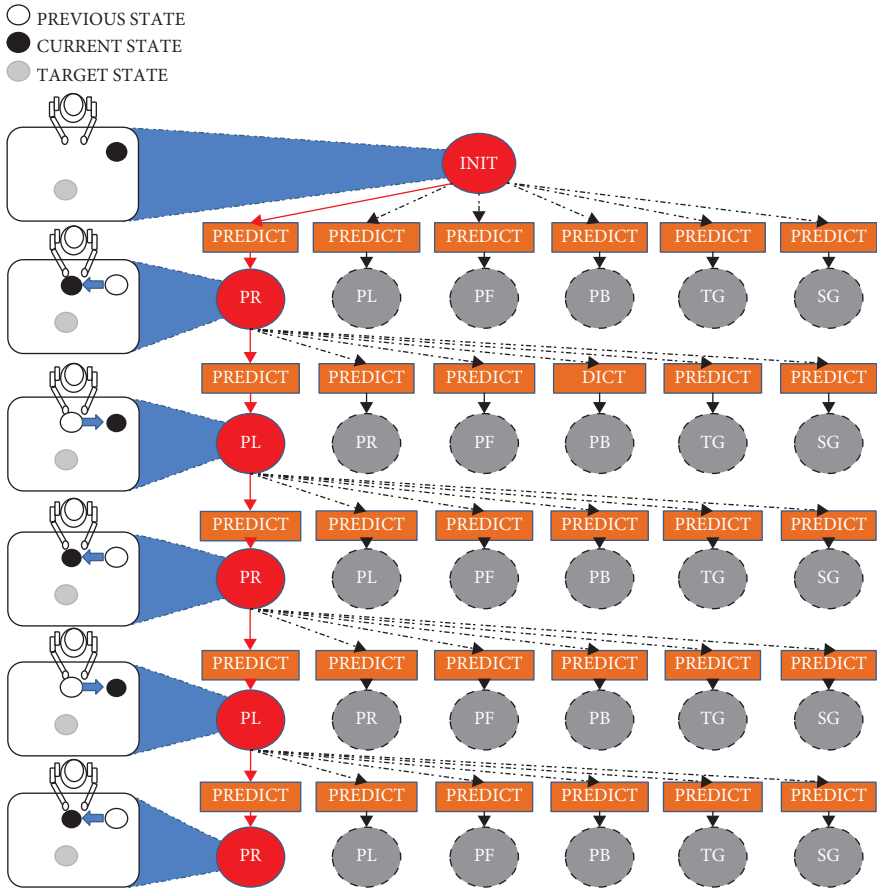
PREVIOUS STATE
CURRENT STATE
TARGET STATE

INIT

PREDICT PREDICT PREDICT PREDICT PREDICT PREDICT

PR PL PF PB TG SG

PREDICT PREDICT PREDICT DICT PREDICT PREDICT

PL PR PF PB TG SG

PREDICT PREDICT PREDICT PREDICT PREDICT PREDICT

PR PL PF PB TG SG

PREDICT PREDICT PREDICT PREDICT PREDICT PREDICT

PL PR PF PB TG SG

PREDICT PREDICT PREDICT PREDICT PREDICT PREDICT

PR PL PF PB TG SG